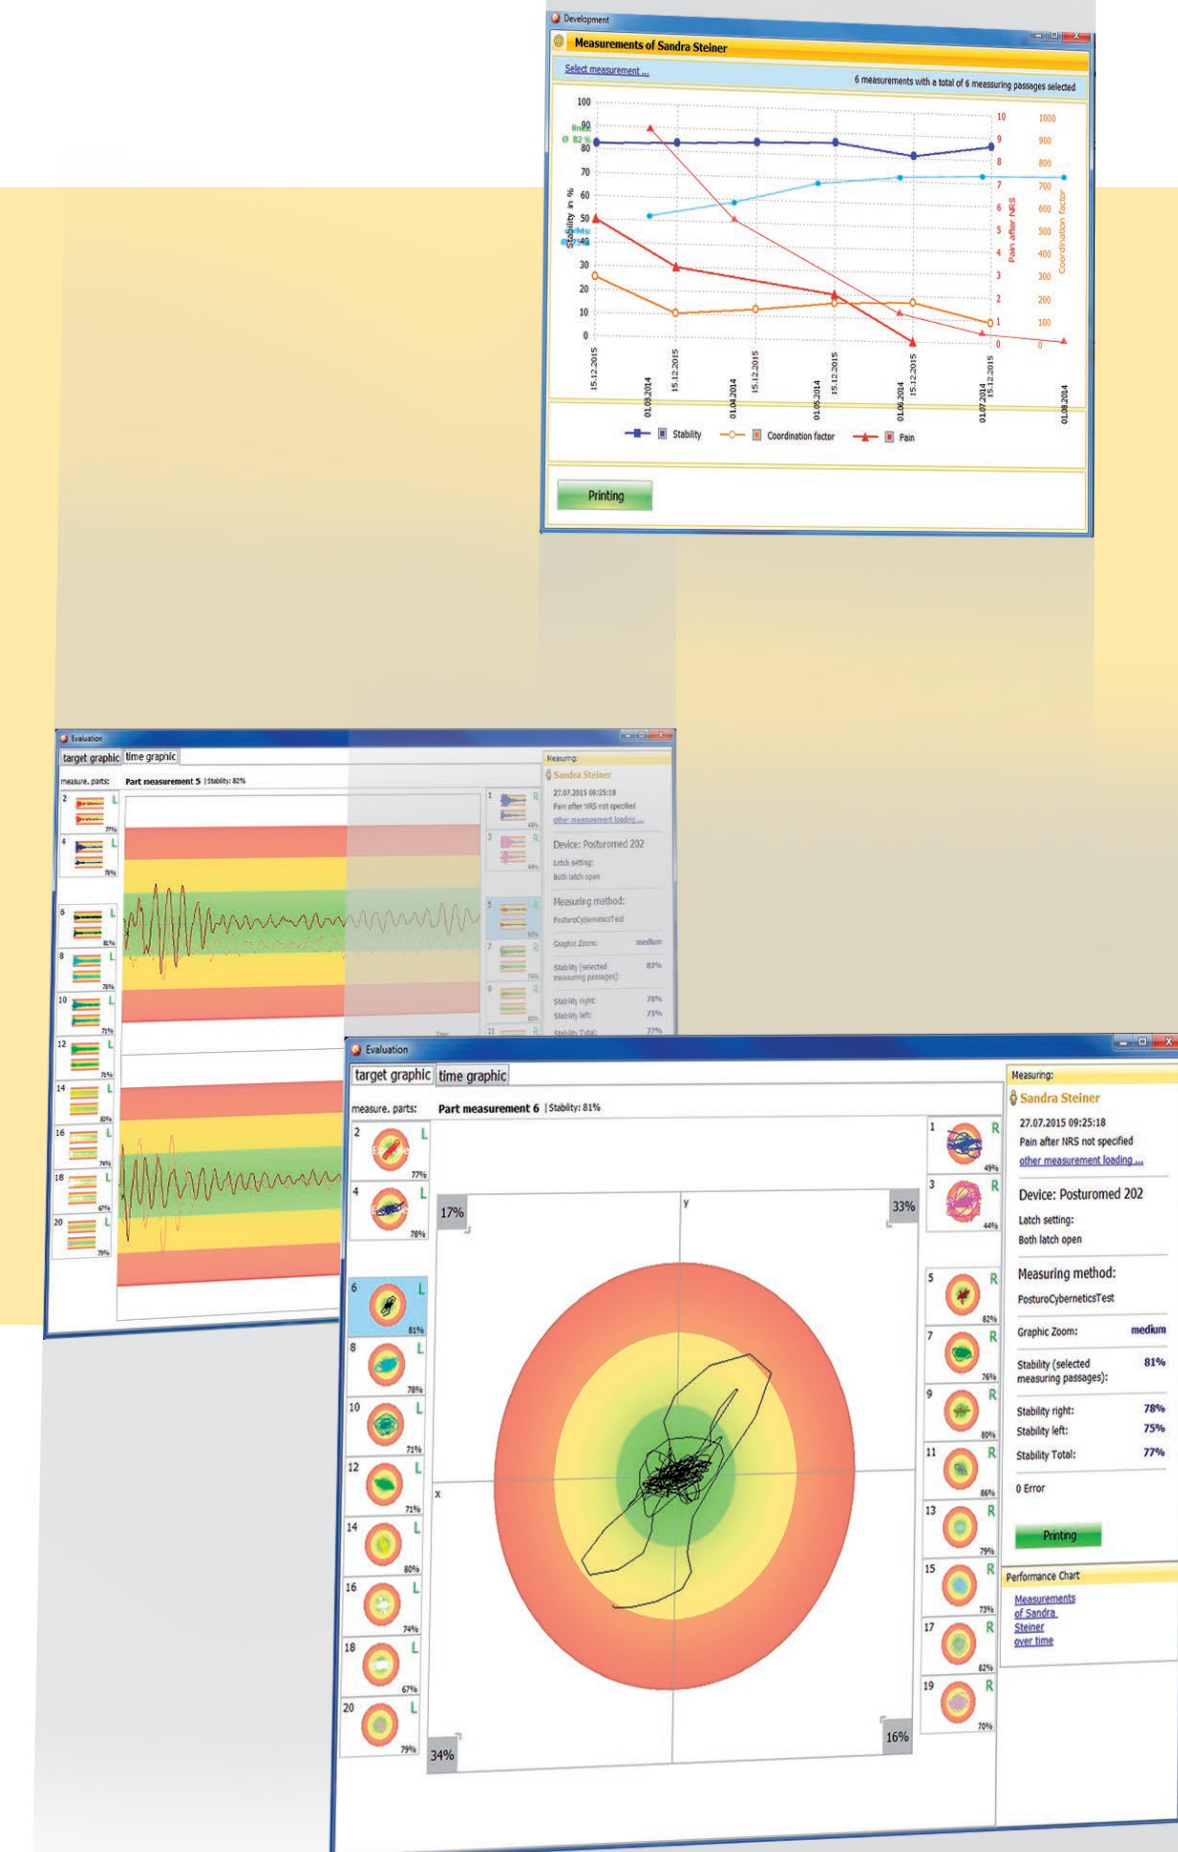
Development

Measurements of Sandra Steiner

Select measurement ...

6 measurements with a total of 6 measuring passages selected

100 90 80 70 60 50 40 30 20 10 0

Stability in %

10 9 8 7 6 5 4 3 2 1 0

Pain after NRS

1000 900 800 700 600 500 400 300 200 100 0

Coordination factor

15.12.2015
01.03.2014
15.12.2015
01.04.2014
15.12.2015
01.05.2014
15.12.2015
01.06.2014
15.12.2015
01.07.2014
15.12.2015
01.08.2014

Stability
Coordination factor
Pain

Printing

Evaluation

target graphic | time graphic

measure. parts:

Part measurement 5 | Stability: 82%

Measuring:

Sandra Steiner

27.07.2015 09:25:18

Pain after NRS not specified

other measurement loading ...

Device: Posturomed 202

Latch setting:

Both latch open

Measuring method:

PosturoCyberneticsTest

Graphic Zoom: medium

Stability (selected measuring passages): 82%

Stability right: 78%

Stability left: 75%

Stability Total: 77%

Evaluation

target graphic | time graphic

measure. parts:

Part measurement 6 | Stability: 81%

2 L 77%
4 L 78%
6 L 81%
8 L 78%
10 L 71%
12 L 71%
14 L 80%
16 L 74%
18 L 67%
20 L 79%

17%
33%
y
x
34%
16%

1 R 49%
3 R 44%
5 R 82%
7 R 76%
9 R 80%
11 R 86%
13 R 79%
15 R 73%
17 R 82%
19 R 70%

Measuring:

Sandra Steiner

27.07.2015 09:25:18

Pain after NRS not specified

other measurement loading ...

Device: Posturomed 202

Latch setting:

Both latch open

Measuring method:

PosturoCyberneticsTest

Graphic Zoom: medium

Stability (selected measuring passages): 81%

Stability right: 78%

Stability left: 75%

Stability Total: 77%

0 Error

Printing

Performance Chart

Measurements of Sandra Steiner over time